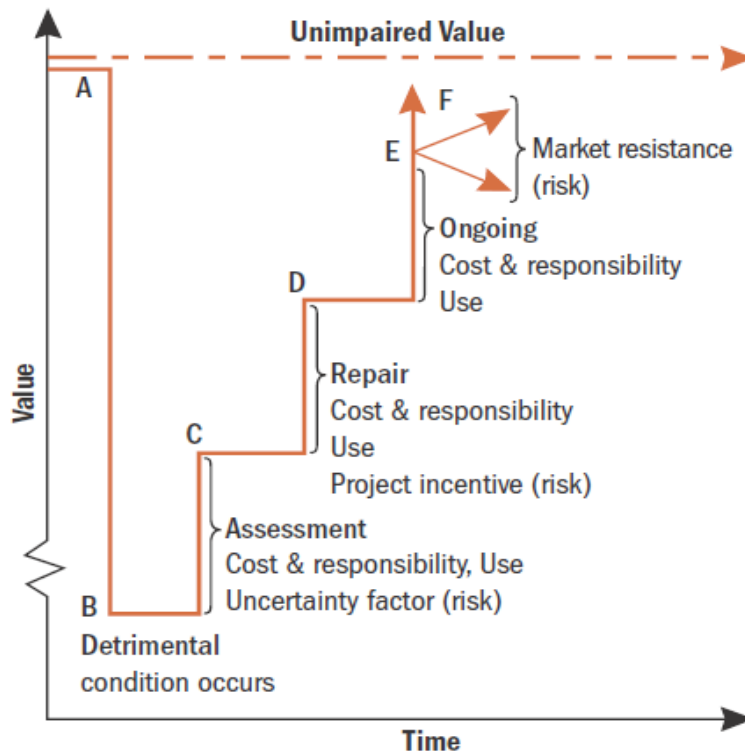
Unimpaired Value

A

F

E

Market resistance (risk)

Ongoing
Cost & responsibility
Use

D

Repair
Cost & responsibility
Use
Project incentive (risk)

C

Assessment
Cost & responsibility, Use
Uncertainty factor (risk)

B

Detrimental condition occurs

Value

Time